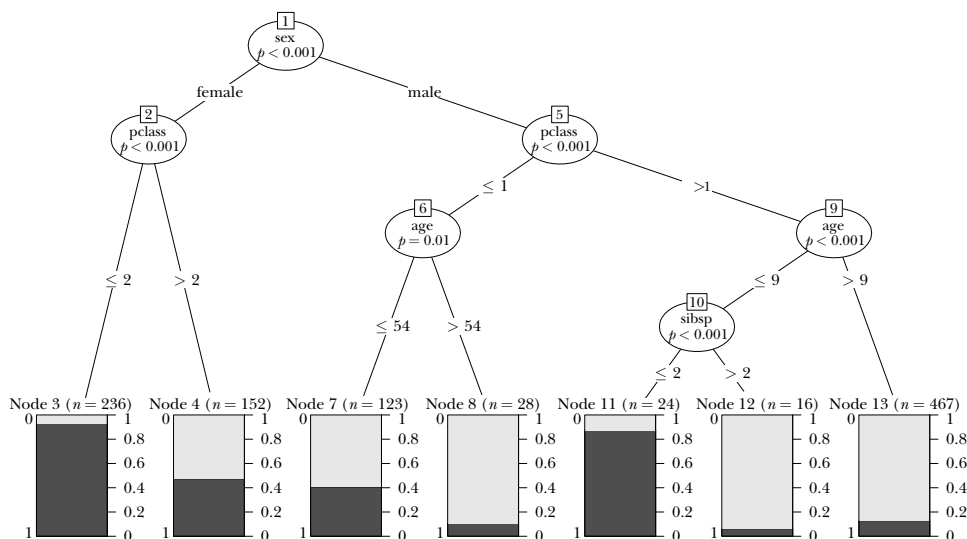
1
sex
$p < 0.001$

female

male

2
pclass
$p < 0.001$

5
pclass
$p < 0.001$

$\leq 2$

$> 2$

$\leq 1$

$>1$

6
age
$p = 0.01$

9
age
$p < 0.001$

$\leq 54$

$> 54$

$\leq 9$

$> 9$

10
sibsp
$p < 0.001$

$\leq 2$

$> 2$

Node 3 ($n = 236$)
0
1
1
0.8
0.6
0.4
0.2
0

Node 4 ($n = 152$)
1
0.8
0.6
0.4
0.2
0

Node 7 ($n = 123$)
1
0.8
0.6
0.4
0.2
0

Node 8 ($n = 28$)
0
1
1
0.8
0.6
0.4
0.2
0

Node 11 ($n = 24$)
1
0.8
0.6
0.4
0.2
0

Node 12 ($n = 16$)
0
1
1
0.8
0.6
0.4
0.2
0

Node 13 ($n = 467$)
0
1
1
0.8
0.6
0.4
0.2
0